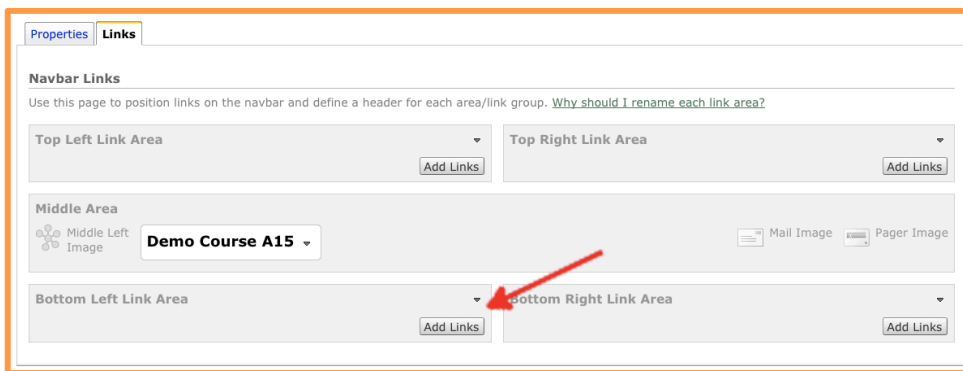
Properties Links

Navbar Links

Use this page to position links on the navbar and define a header for each area/link group. Why should I rename each link area?

Top Left Link Area

Add Links

Top Right Link Area

Add Links

Middle Area

Middle Left Image

Demo Course A15

Mail Image

Pager Image

Bottom Left Link Area

Add Links

Bottom Right Link Area

Add Links